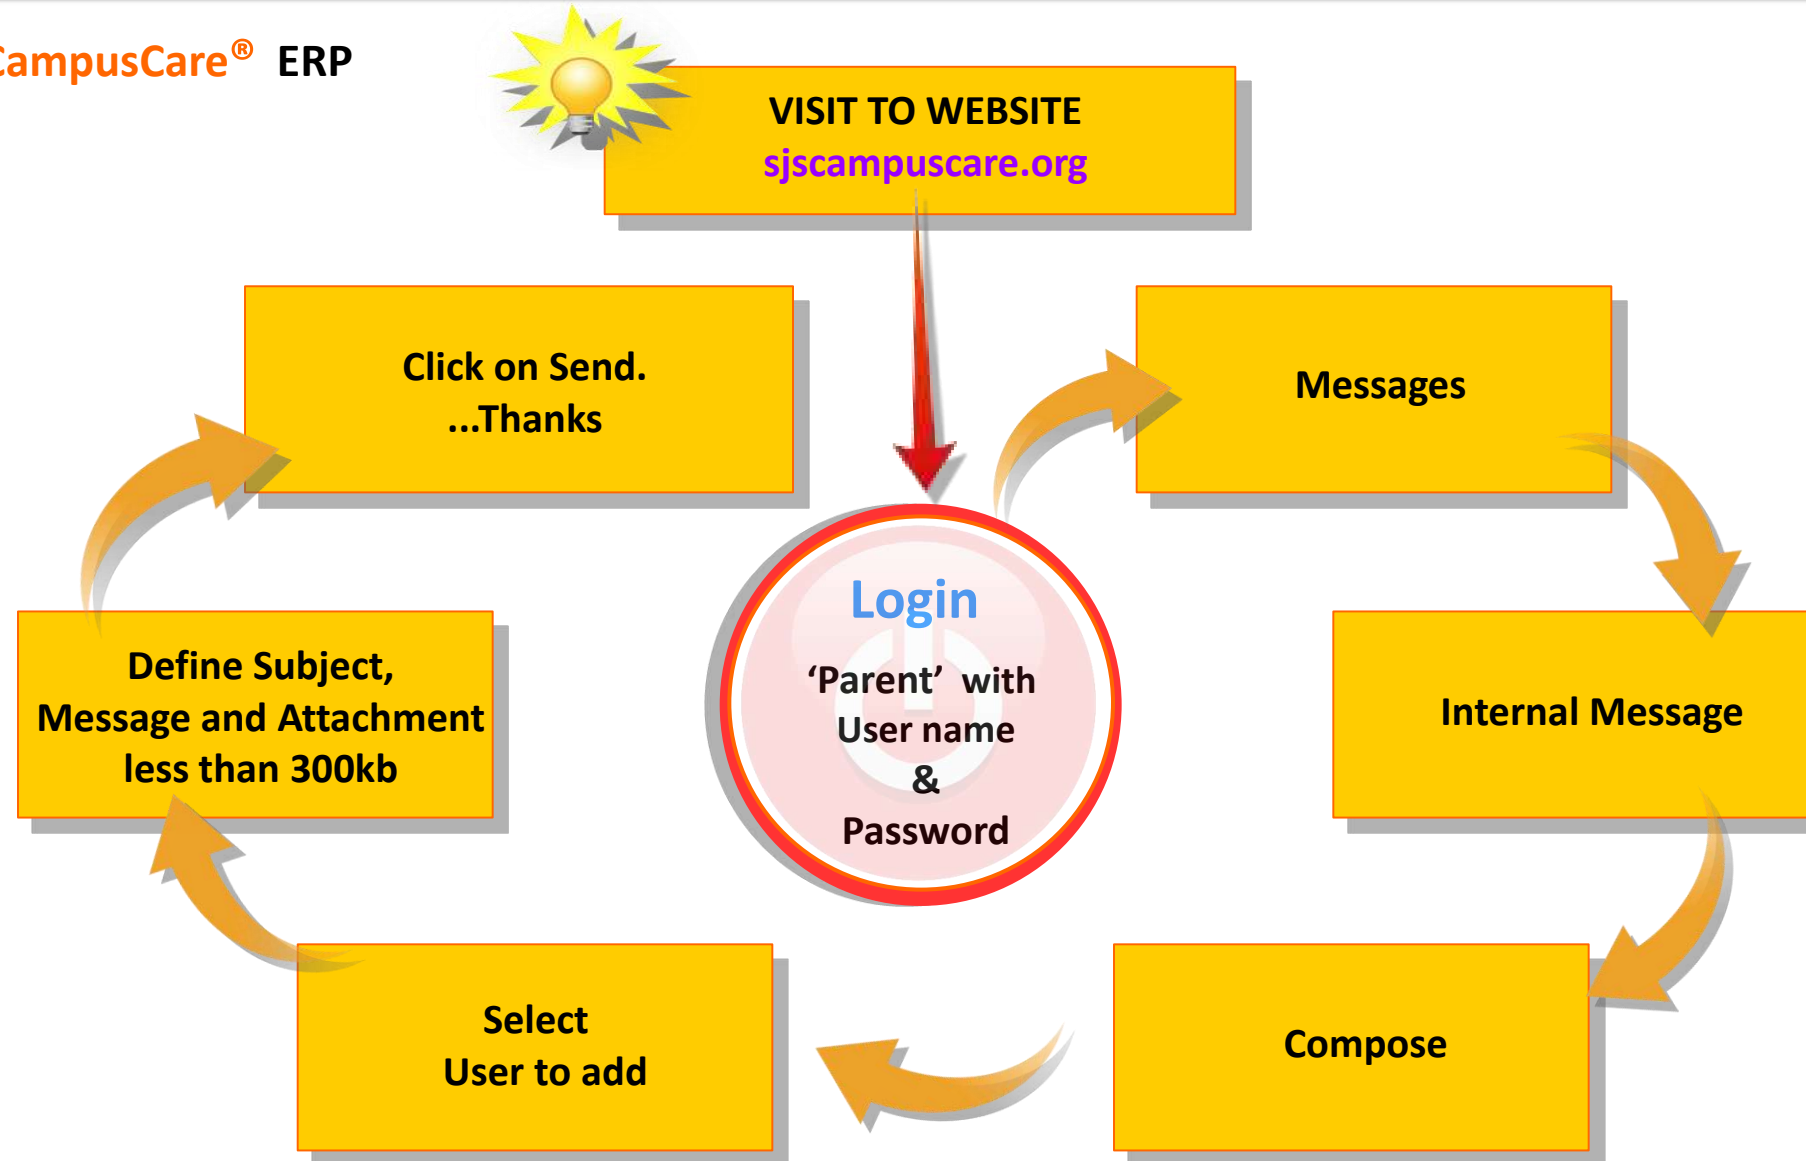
ampusCare® ERP

VISIT TO WEBSITE
sjscampuscare.org

Login
'Parent' with
User name
&
Password

Messages

Internal Message

Compose

Select
User to add

Define Subject,
Message and Attachment
less than 300kb

Click on Send.
...Thanks